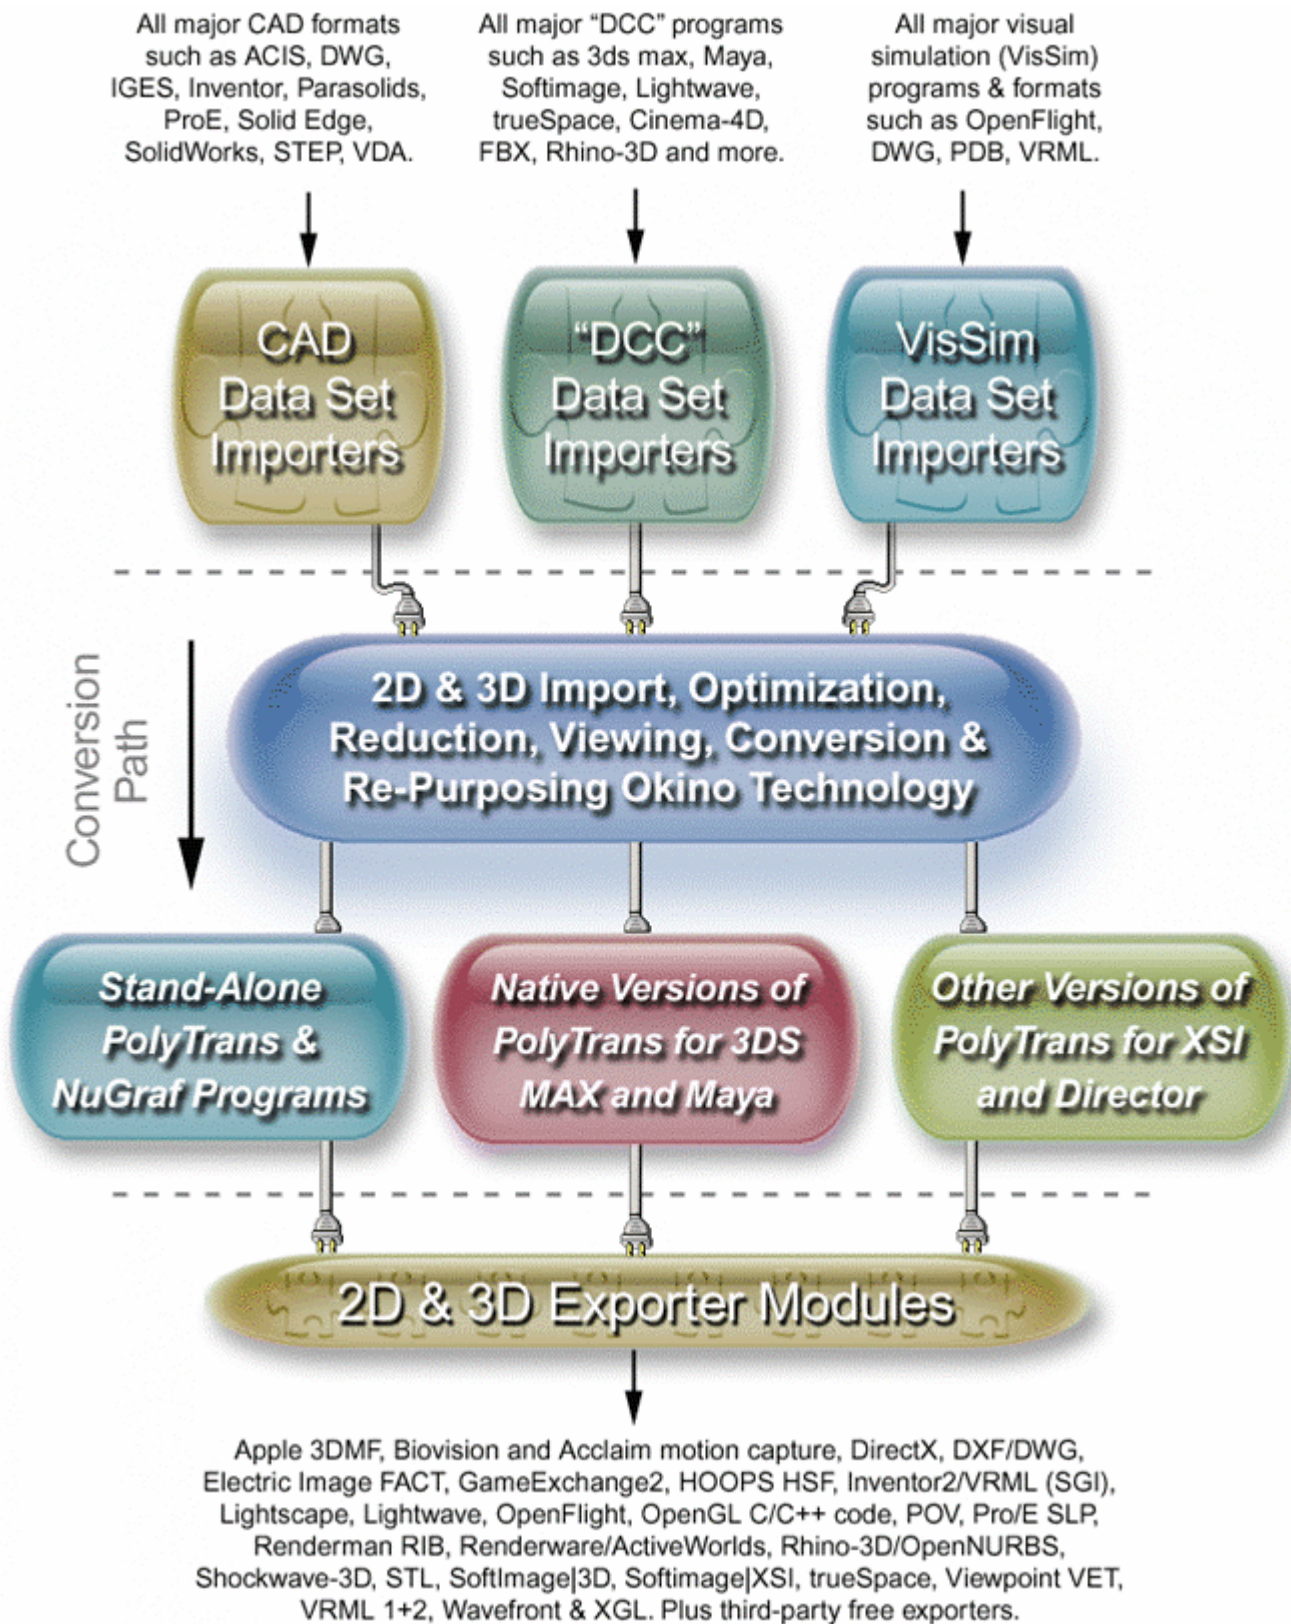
All major CAD formats such as ACIS, DWG, IGES, Inventor, Parasolids, ProE, Solid Edge, SolidWorks, STEP, VDA.

All major "DCC" programs such as 3ds max, Maya, Softimage, Lightwave, trueSpace, Cinema-4D, FBX, Rhino-3D and more.

All major visual simulation (VisSim) programs & formats such as OpenFlight, DWG, PDB, VRML.

CAD Data Set Importers

"DCC" Data Set Importers

VisSim Data Set Importers

Conversion Path

2D & 3D Import, Optimization, Reduction, Viewing, Conversion & Re-Purposing Okino Technology

Stand-Alone PolyTrans & NuGraf Programs

Native Versions of PolyTrans for 3DS MAX and Maya

Other Versions of PolyTrans for XSI and Director

2D & 3D Exporter Modules

Apple 3DMF, Biovision and Acclaim motion capture, DirectX, DXF/DWG, Electric Image FACT, GameExchange2, HOOPS HSF, Inventor2/VRML (SGI), Lightscape, Lightwave, OpenFlight, OpenGL C/C++ code, POV, Pro/E SLP, Renderman RIB, Renderware/ActiveWorlds, Rhino-3D/OpenNURBS, Shockwave-3D, STL, SoftImage|3D, Softimage|XSI, trueSpace, Viewpoint VET, VRML 1+2, Wavefront & XGL. Plus third-party free exporters.